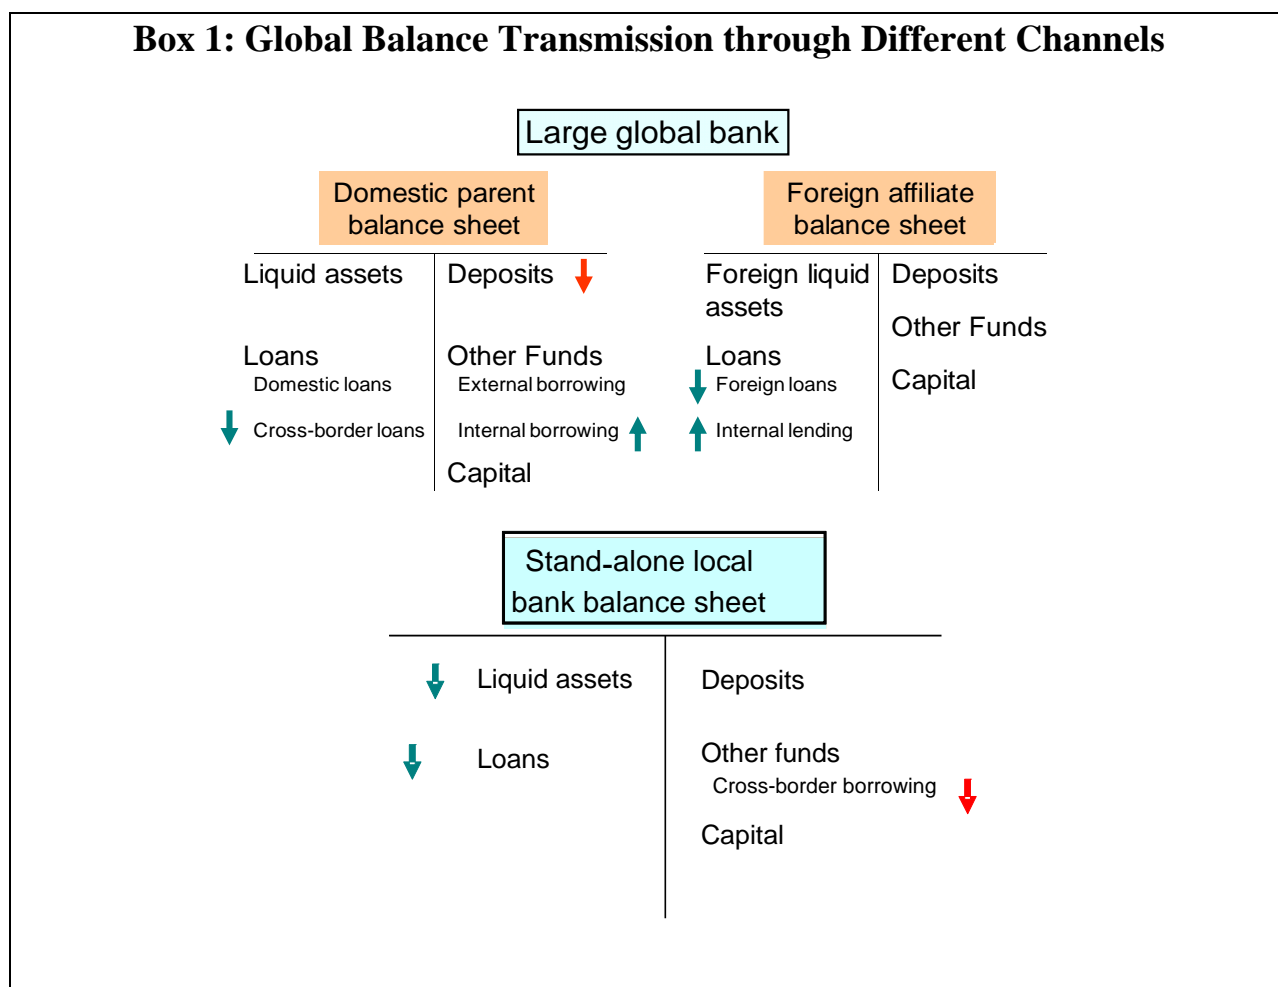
Box 1: Global Balance Transmission through Different Channels

Large global bank

Domestic parent balance sheet

| Liquid assets | Deposits |
|---|---|
| Loans | Other Funds |
| Domestic loans | External borrowing |
| Cross-border loans | Internal borrowing |
| | Capital |

Foreign affiliate balance sheet

| Foreign liquid assets | Deposits |
|---|---|
| | Other Funds |
| Loans | Capital |
| Foreign loans | |
| Internal lending | |

Stand-alone local bank balance sheet

| Liquid assets | Deposits |
|---|---|
| Loans | Other funds |
| | Cross-border borrowing |
| | Capital |